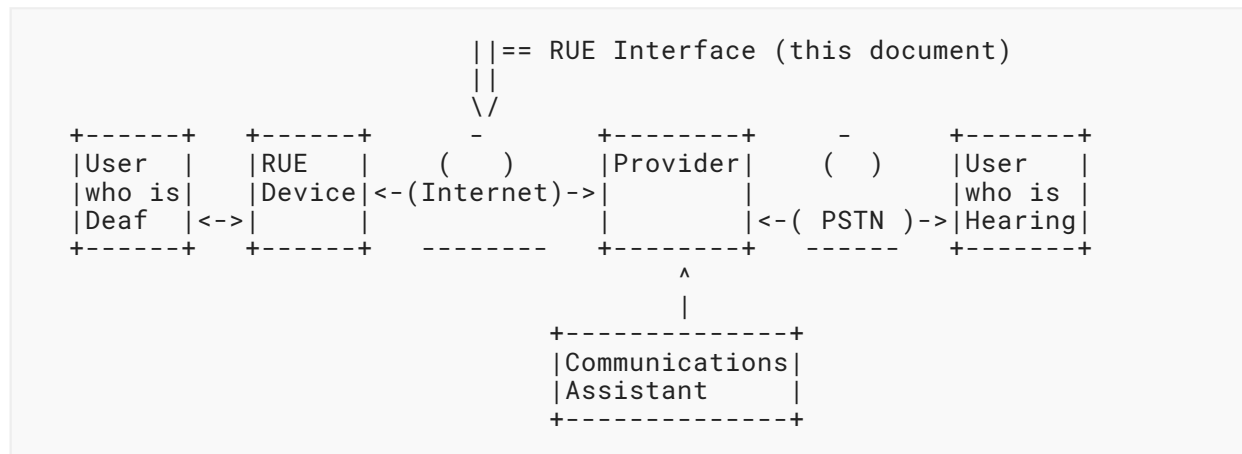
||== RUE Interface (this document)
||
\/
+------+   +------+       -        +--------+      -       +-------+
|User  |   |RUE   |     (   )      |Provider|     (  )     |User   |
|who is|   |Device|<-(Internet)->|        |              |who is |
|Deaf  |<->|      |                |        |<-( PSTN )->|Hearing|
+------+   +------+    --------    +--------+    ------    +-------+
                                        ^
                                        |
                                +--------------+
                                |Communications|
                                |Assistant     |
                                +--------------+